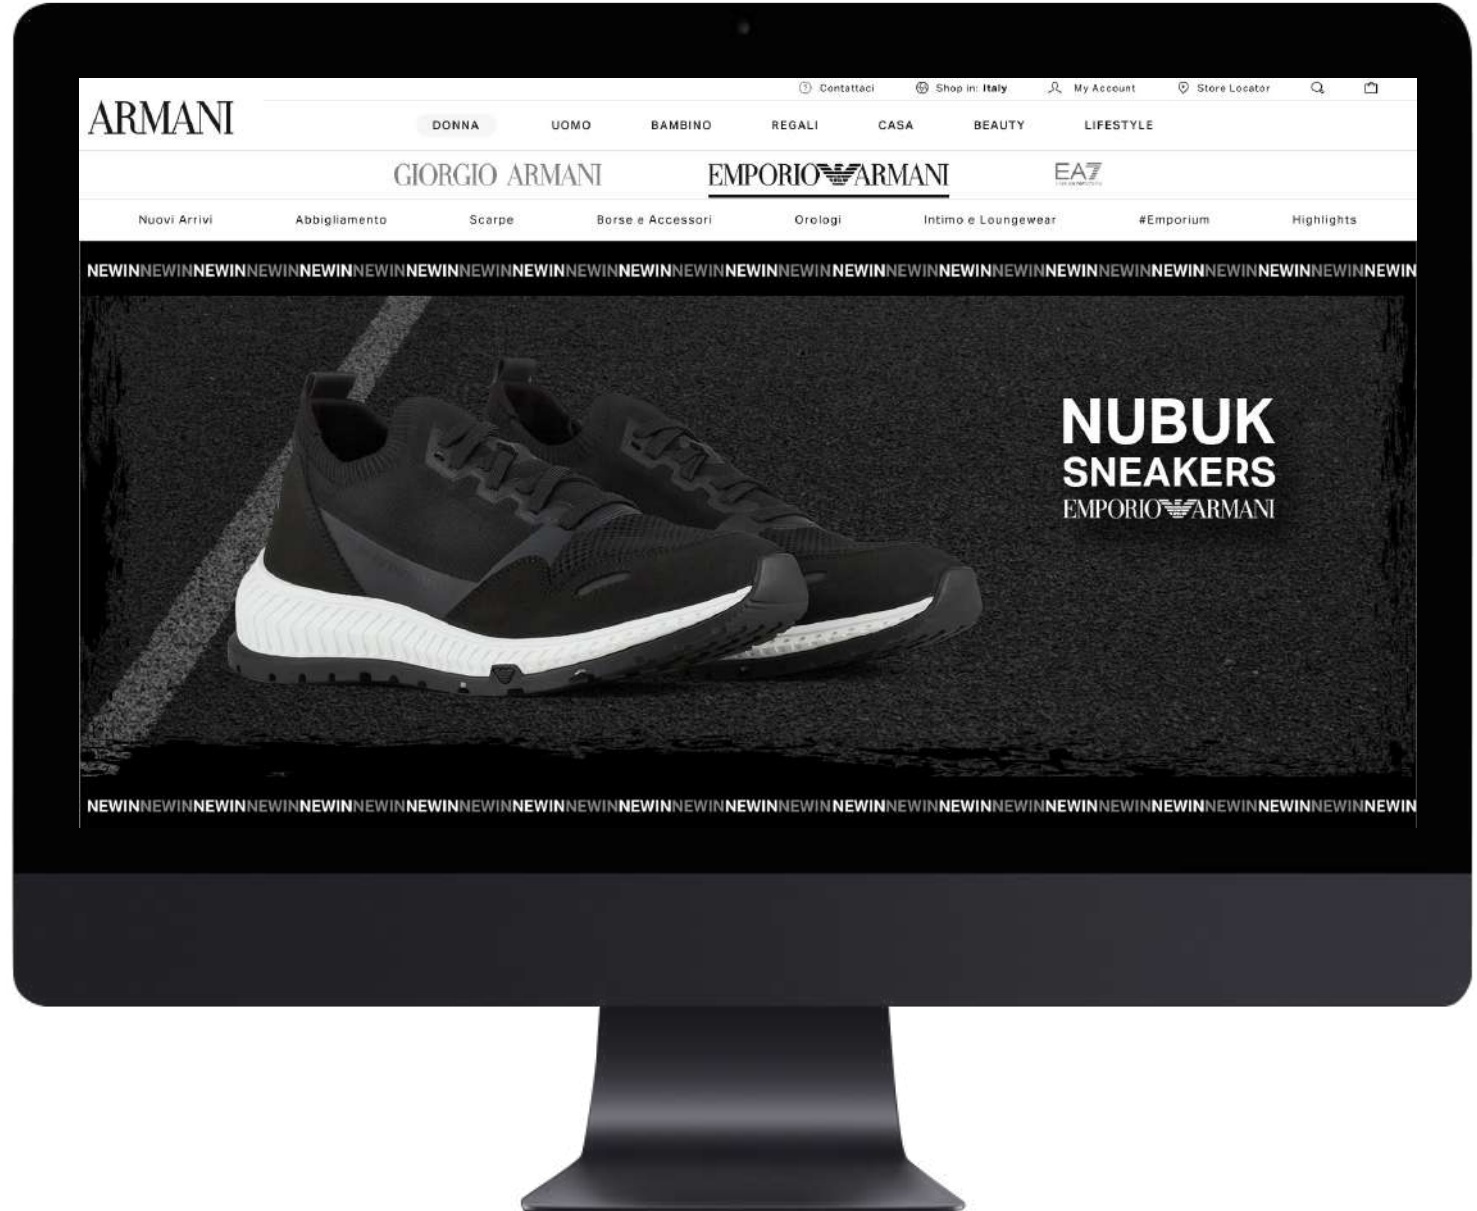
Contattaci Shop in: Italy My Account Store Locator

ARMANI

DONNA UOMO BAMBINO REGALI CASA BEAUTY LIFESTYLE

GIORGIO ARMANI EMPORIO ARMANI EA7

Nuovi Arrivi Abbigliamento Scarpe Borse e Accessori Orologi Intimo e Loungewear #Emporium Highlights

NEWINNEWINNEWINNEWINNEWINNEWINNEWINNEWINNEWINNEWINNEWINNEWINNEWINNEWINNEWINNEWINNEWINNEWINNEWINNEWINNEWINNEWINNEWINNEWINNEWIN

NUBUK
SNEAKERS
EMPORIO ARMANI

NEWINNEWINNEWINNEWINNEWINNEWINNEWINNEWINNEWINNEWINNEWINNEWINNEWINNEWINNEWINNEWINNEWINNEWINNEWINNEWINNEWINNEWINNEWINNEWINNEWIN